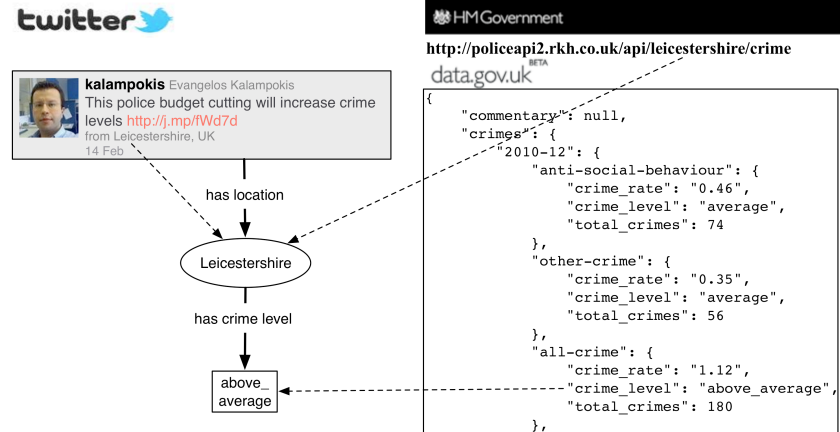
twitter

kalampokis Evangelos Kalampokis
This police budget cutting will increase crime levels http://j.mp/fWd7d
from Leicestershire, UK
14 Feb

has location

Leicestershire

has crime level

above_ average

HM Government

http://policeapi2.rkh.co.uk/api/leicestershire/crime

data.gov.uk BETA

{
"commentary": null,
"crimes": {
"2010-12": {
"anti-social-behaviour": {
"crime_rate": "0.46",
"crime_level": "average",
"total_crimes": 74
},
"other-crime": {
"crime_rate": "0.35",
"crime_level": "average",
"total_crimes": 56
},
"all-crime": {
"crime_rate": "1.12",
"crime_level": "above_average",
"total_crimes": 180
},